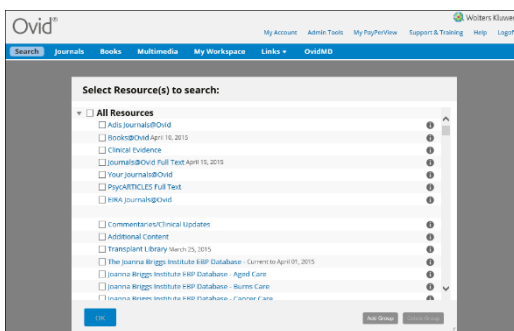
Ovid®

Wolters Kluwer

My Account Admin Tools My PayPerView Support & Training Help Logoff

Search Journals Books Multimedia My Workspace Links ▾ OvidMD

Select Resource(s) to search:

All Resources

Adis Journals@Ovid

Books@Ovid April 10, 2015

Clinical Evidence

Journals@Ovid Full Text April 15, 2015

Your Journals@Ovid

PsycARTICLES Full Text

HIRA Journals@Ovid

Commentaries/Clinical Updates

Additional Content

Transplant Library March 25, 2015

The Joanna Briggs Institute EBP Database - Current to April 01, 2015

Joanna Briggs Institute EBP Database - Aged Care

Joanna Briggs Institute EBP Database - Burns Care

Joanna Briggs Institute EBP Database - Cancer Care

OK

Add Group

Delete Group